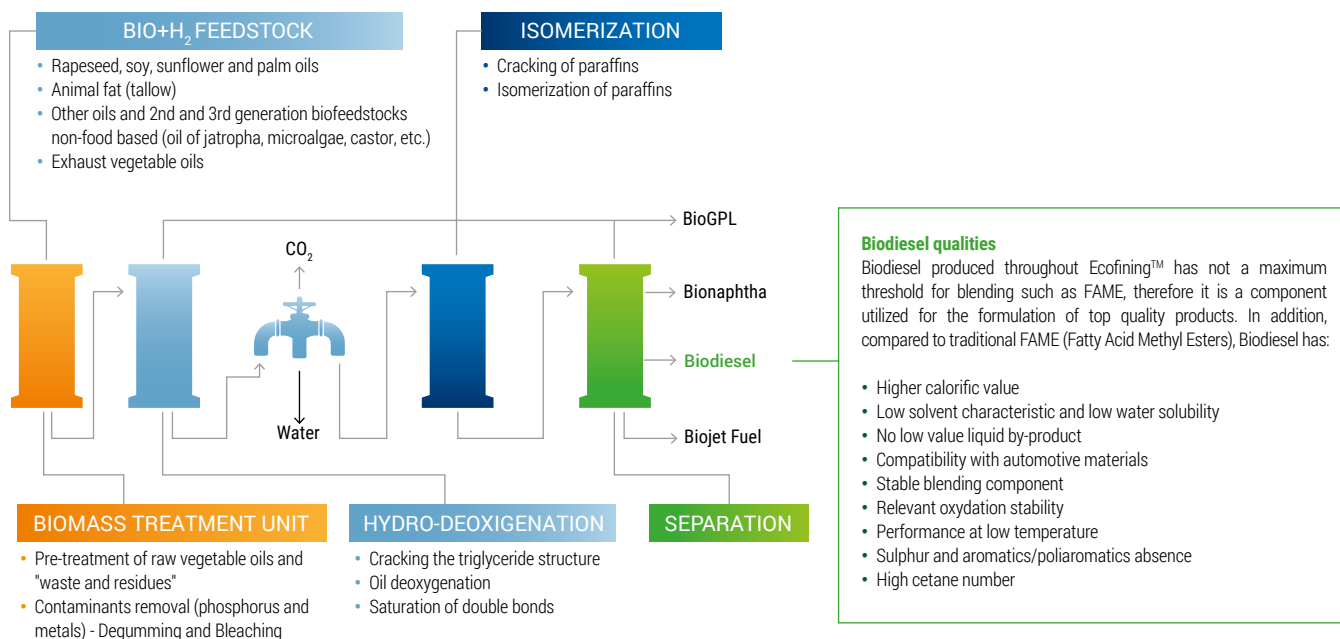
BIO+$H_2$ FEEDSTOCK

• Rapeseed, soy, sunflower and palm oils
• Animal fat (tallow)
• Other oils and 2nd and 3rd generation biofeedstocks non-food based (oil of jatropha, microalgae, castor, etc.)
• Exhaust vegetable oils

ISOMERIZATION

• Cracking of paraffins
• Isomerization of paraffins

BioGPL

$CO_2$

Bionaphtha

Biodiesel

Water

Biojet Fuel

Biodiesel qualities

Biodiesel produced throughout Ecofining™ has not a maximum threshold for blending such as FAME, therefore it is a component utilized for the formulation of top quality products. In addition, compared to traditional FAME (Fatty Acid Methyl Esters), Biodiesel has:

• Higher calorific value
• Low solvent characteristic and low water solubility
• No low value liquid by-product
• Compatibility with automotive materials
• Stable blending component
• Relevant oxydation stability
• Performance at low temperature
• Sulphur and aromatics/poliaromatics absence
• High cetane number

BIOMASS TREATMENT UNIT

• Pre-treatment of raw vegetable oils and "waste and residues"
• Contaminants removal (phosphorus and metals) - Degumming and Bleaching

HYDRO-DEOXIGENATION

• Cracking the triglyceride structure
• Oil deoxygenation
• Saturation of double bonds

SEPARATION